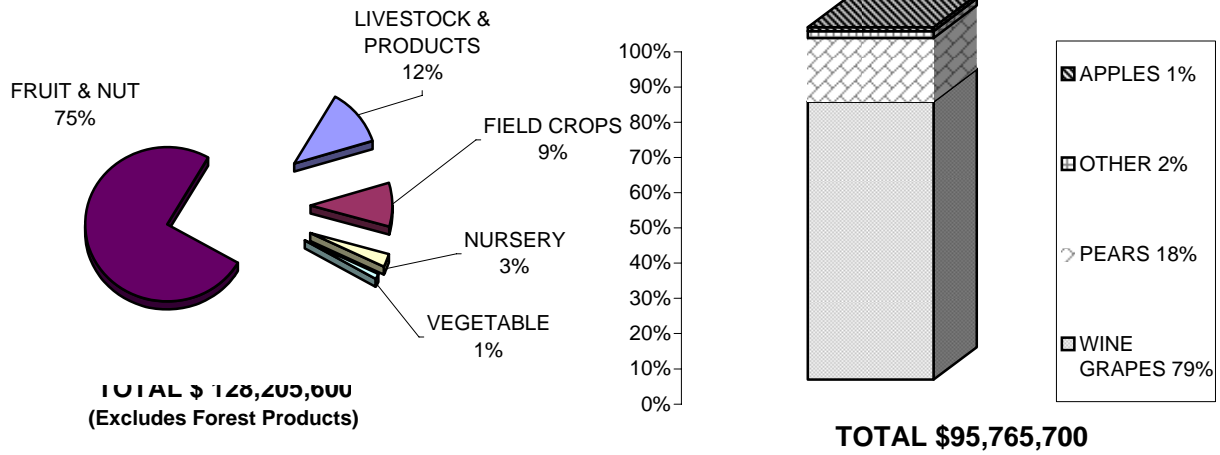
FRUIT & NUT
75%

LIVESTOCK & PRODUCTS
12%

FIELD CROPS
9%

NURSERY
3%

VEGETABLE
1%

TOTAL $ 128,205,600
(Excludes Forest Products)

100%
90%
80%
70%
60%
50%
40%
30%
20%
10%
0%

APPLES 1%

OTHER 2%

PEARS 18%

WINE GRAPES 79%

TOTAL $95,765,700